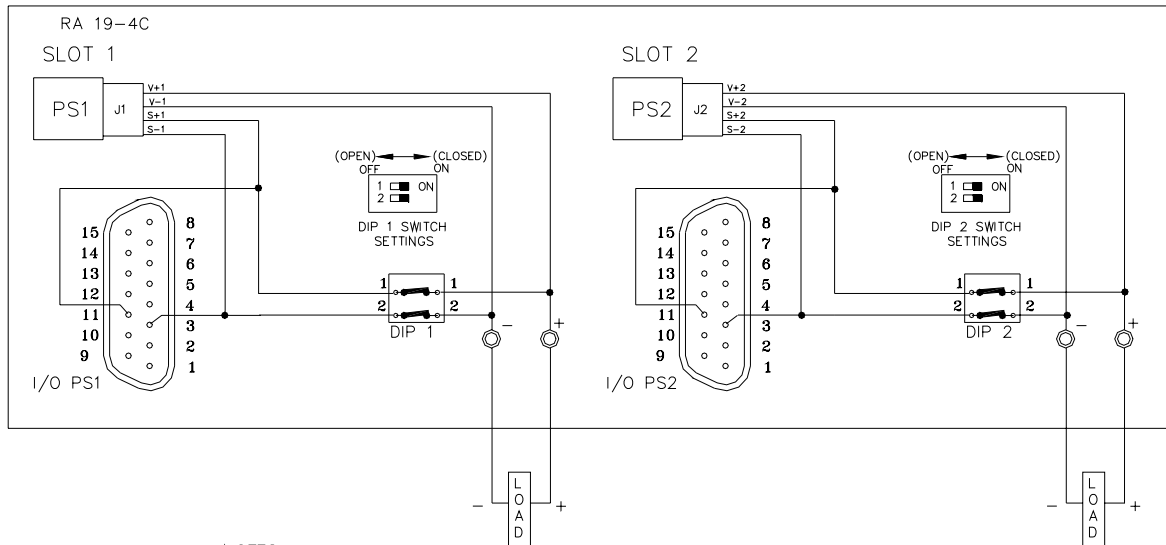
RA 19-4C

SLOT 1

PS1 J1

V+1
V-1
S+1
S-1

(OPEN) (CLOSED)
OFF ON

1 ON
2

DIP 1 SWITCH SETTINGS

15 14 13 12 11 10 9

8 7 6 5 4 3 2 1

1 1
2 2
DIP 1

− +

I/O PS1

SLOT 2

PS2 J2

V+2
V-2
S+2
S-2

(OPEN) (CLOSED)
OFF ON

1 ON
2

DIP 2 SWITCH SETTINGS

15 14 13 12 11 10 9

8 7 6 5 4 3 2 1

1 1
2 2
DIP 2

− +

I/O PS2

− LOAD +

− LOAD +